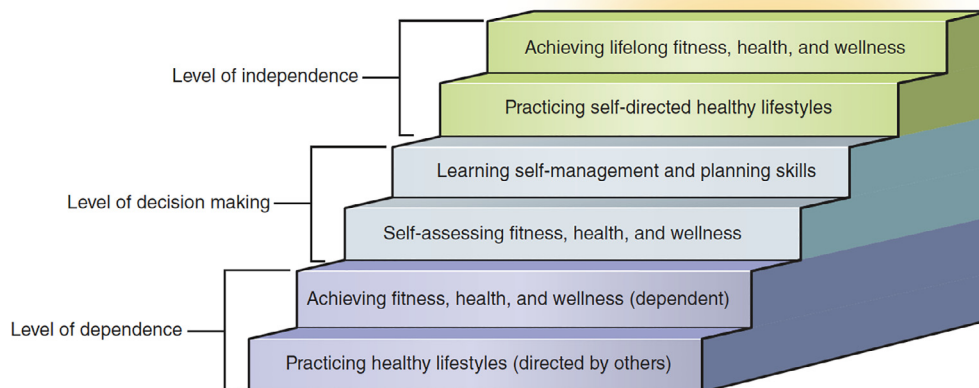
Achieving lifelong fitness, health, and wellness

Practicing self-directed healthy lifestyles

Level of independence

Learning self-management and planning skills

Self-assessing fitness, health, and wellness

Level of decision making

Achieving fitness, health, and wellness (dependent)

Practicing healthy lifestyles (directed by others)

Level of dependence